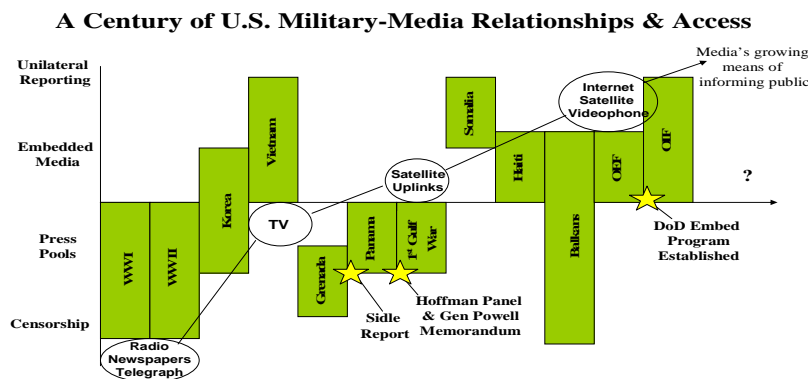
A Century of U.S. Military-Media Relationships & Access

Unilateral Reporting

Embedded Media

Press Pools

Censorship

Media's growing means of informing public

Internet Satellite Videophone

Satellite Uplinks

TV

Radio Newspapers Telegraph

WWI

WWII

Korea

Vietnam

Grenada

Panama

1st Gulf War

Somalia

Haiti

Balkans

OEF

OIF

?

Sidle Report

Hoffman Panel & Gen Powell Memorandum

DoD Embed Program Established